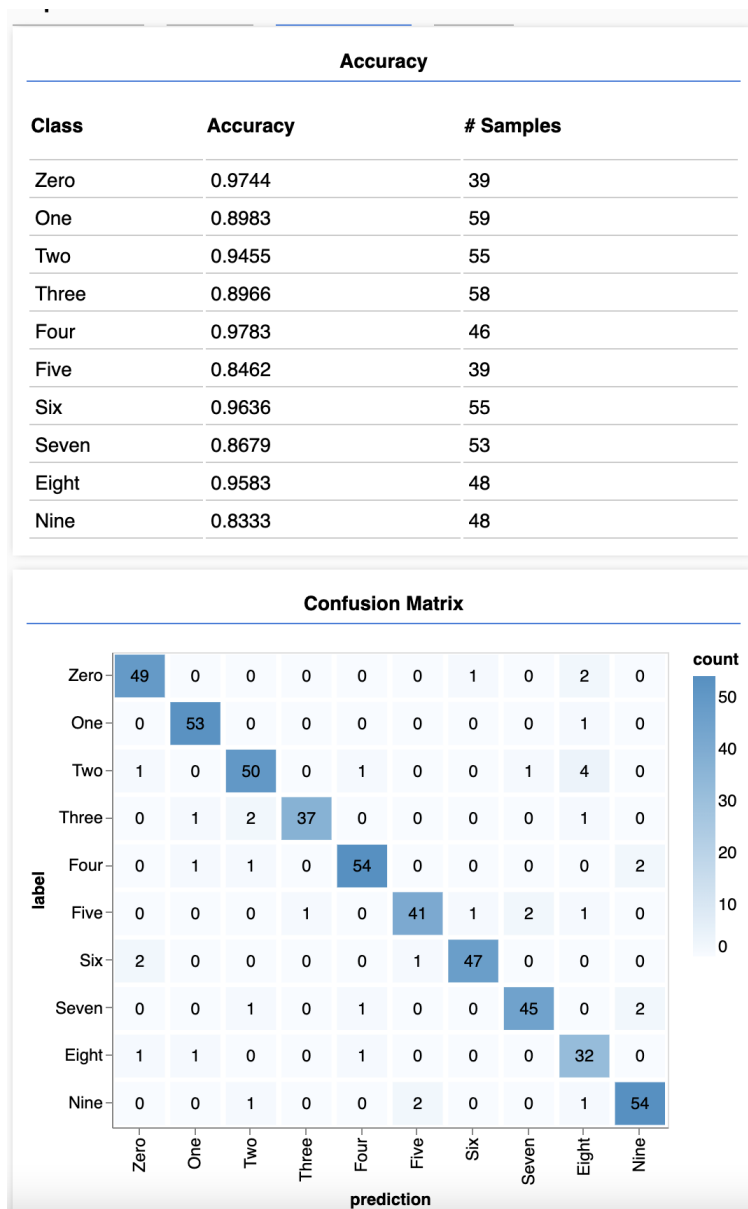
Accuracy

| Class | Accuracy | # Samples |
|---|---|---|
| Zero | 0.9744 | 39 |
| One | 0.8983 | 59 |
| Two | 0.9455 | 55 |
| Three | 0.8966 | 58 |
| Four | 0.9783 | 46 |
| Five | 0.8462 | 39 |
| Six | 0.9636 | 55 |
| Seven | 0.8679 | 53 |
| Eight | 0.9583 | 48 |
| Nine | 0.8333 | 48 |

Confusion Matrix

| label \ prediction | Zero | One | Two | Three | Four | Five | Six | Seven | Eight | Nine |
|---|---|---|---|---|---|---|---|---|---|---|
| Zero | 49 | 0 | 0 | 0 | 0 | 0 | 1 | 0 | 2 | 0 |
| One | 0 | 53 | 0 | 0 | 0 | 0 | 0 | 0 | 1 | 0 |
| Two | 1 | 0 | 50 | 0 | 1 | 0 | 0 | 1 | 4 | 0 |
| Three | 0 | 1 | 2 | 37 | 0 | 0 | 0 | 0 | 1 | 0 |
| Four | 0 | 1 | 1 | 0 | 54 | 0 | 0 | 0 | 0 | 2 |
| Five | 0 | 0 | 0 | 1 | 0 | 41 | 1 | 2 | 1 | 0 |
| Six | 2 | 0 | 0 | 0 | 0 | 1 | 47 | 0 | 0 | 0 |
| Seven | 0 | 0 | 1 | 0 | 1 | 0 | 0 | 45 | 0 | 2 |
| Eight | 1 | 1 | 0 | 0 | 1 | 0 | 0 | 0 | 32 | 0 |
| Nine | 0 | 0 | 1 | 0 | 0 | 2 | 0 | 0 | 1 | 54 |

label
prediction

count
50
40
30
20
10
0